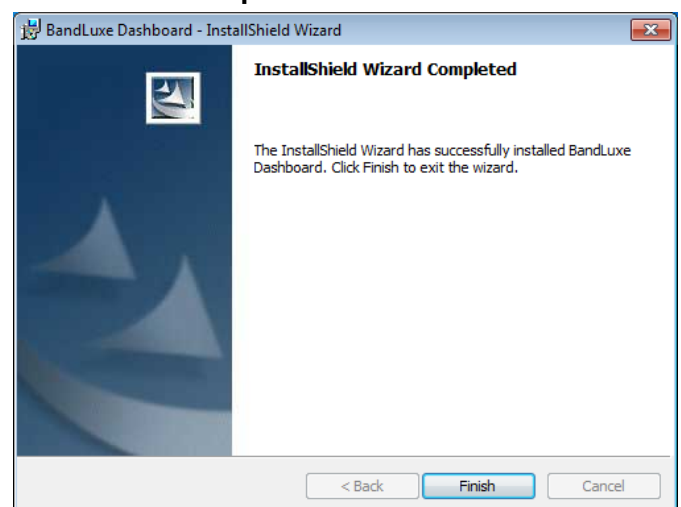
BandLuxe Dashboard - InstallShield Wizard

InstallShield Wizard Completed

The InstallShield Wizard has successfully installed BandLuxe Dashboard. Click Finish to exit the wizard.

< Back
Finish
Cancel